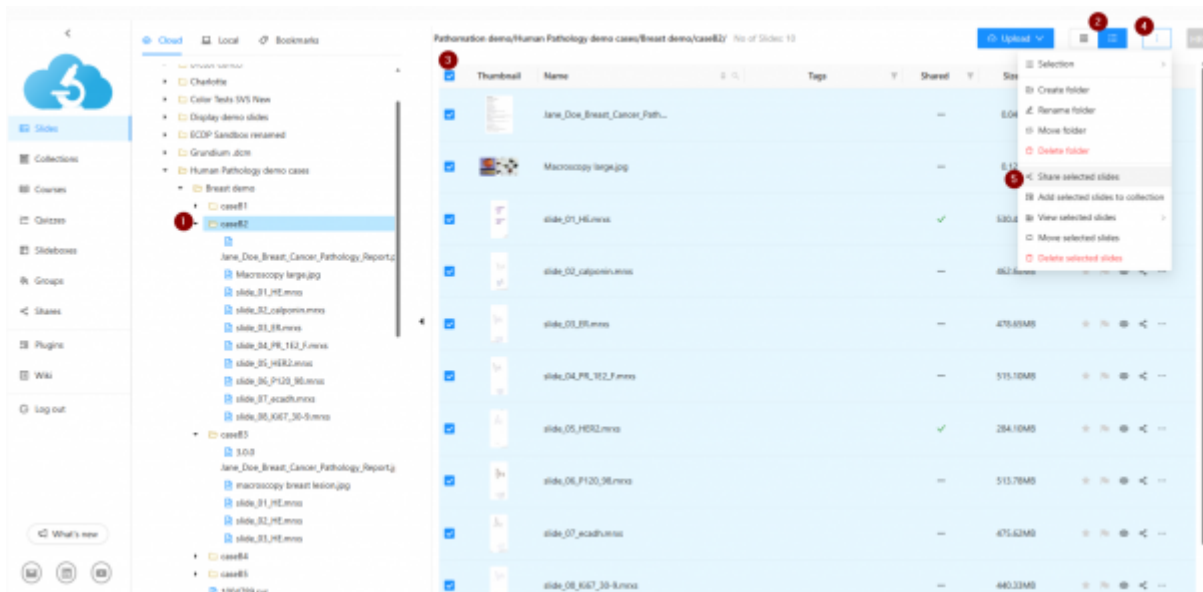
Slides
Collections
Courses
Quizzes
Slideboxes
Groups
Shares
Plugins
Wiki
Log out
What's new

Cloud Local Bookmarks
Charlotte
Color Tests SVS New
Display demo slides
ECDP Sandbox renamed
Grundium .dcm
Human Pathology demo cases
Breast demo
case81
1
case82
Jane_Doe_Breast_Cancer_Pathology_Report.p
Macroscopy large.jpg
slide_01_HE.mrxs
slide_02_calponin.mrxs
slide_03_ER.mrxs
slide_04_PR_1E2_F.mrxs
slide_05_HER2.mrxs
slide_06_P120_98.mrxs
slide_07_ecadh.mrxs
slide_08_Ki67_30-9.mrxs
case83
3.0.0
Jane_Doe_Breast_Cancer_Pathology_Report.p
macroscopy breast lesion.jpg
slide_01_HE.mrxs
slide_02_HE.mrxs
slide_03_HE.mrxs
case84
case85

Pathomation demo/Human Pathology demo cases/Breast demo/case82/ No of Slides: 10
Upload
2
4
3
| | Thumbnail | Name | Tags | Shared | Size |
|---|---|---|---|---|---|
| | | Jane_Doe_Breast_Cancer_Path... | | — | 0.04 |
| | | Macroscopy large.jpg | | — | 0.12 |
| | | slide_01_HE.mrxs | | ✓ | 530.4 |
| | | slide_02_calponin.mrxs | | — | 462.6 |
| | | slide_03_ER.mrxs | | — | 478.65MB |
| | | slide_04_PR_1E2_F.mrxs | | — | 515.10MB |
| | | slide_05_HER2.mrxs | | ✓ | 284.10MB |
| | | slide_06_P120_98.mrxs | | — | 513.78MB |
| | | slide_07_ecadh.mrxs | | — | 475.62MB |
| | | slide_08_Ki67_30-9.mrxs | | — | 440.33MB |

Selection
Create folder
Rename folder
Move folder
Delete folder
5
Share selected slides
Add selected slides to collection
View selected slides
Move selected slides
Delete selected slides